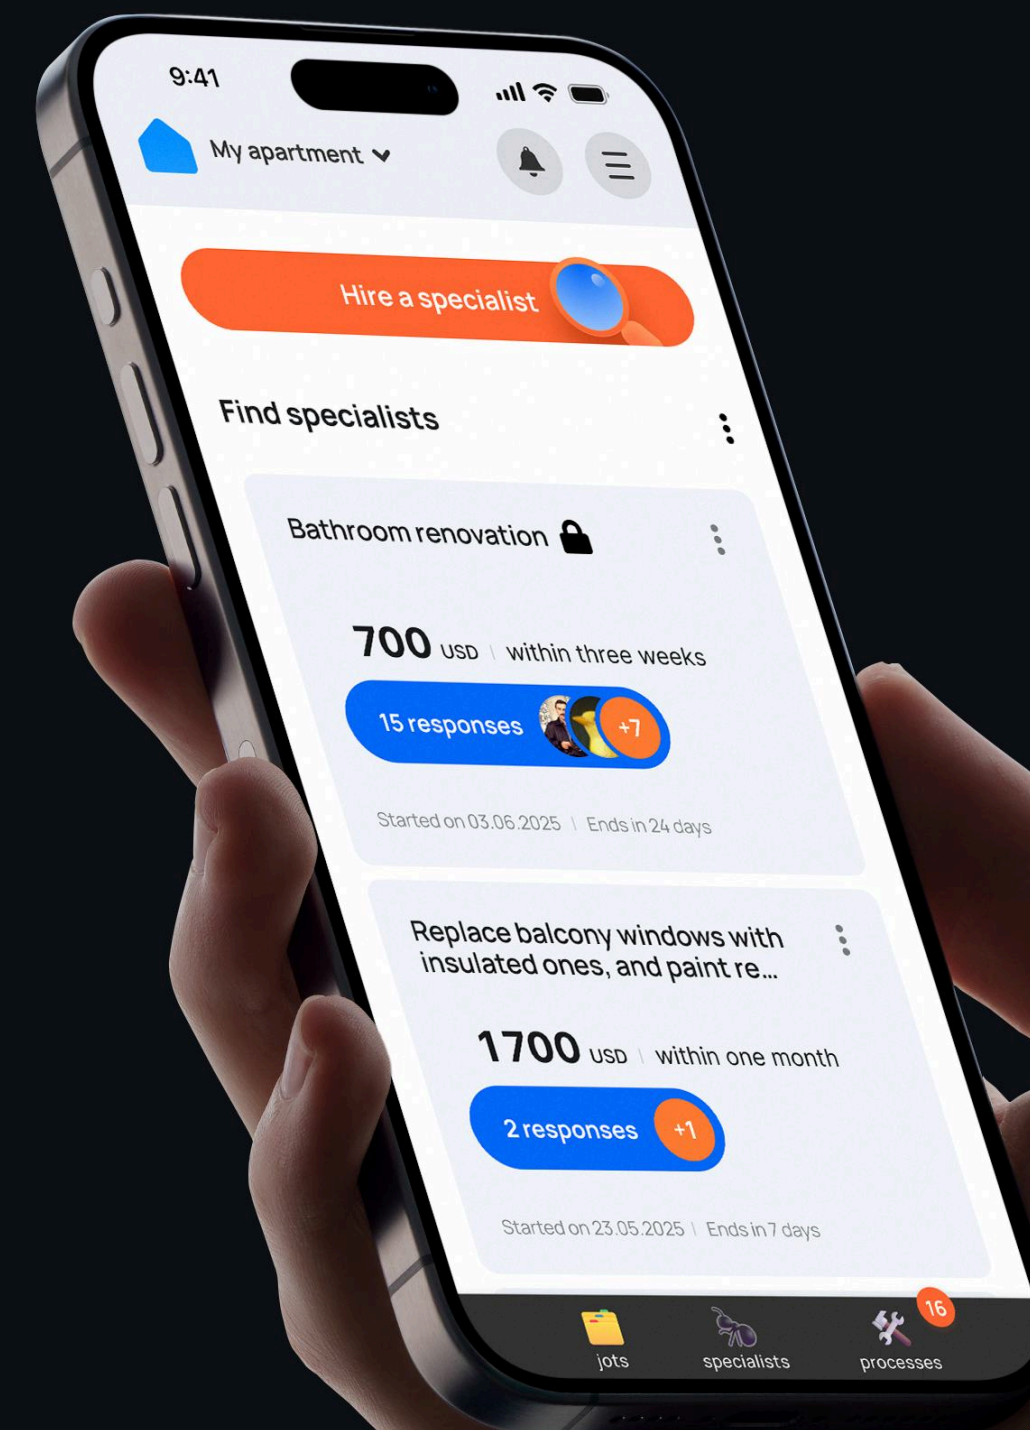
9:41

My apartment

Hire a specialist

Find specialists

Bathroom renovation

700 USD | within three weeks

15 responses +7

Started on 03.06.2025 | Ends in 24 days

Replace balcony windows with insulated ones, and paint re...

1700 USD | within one month

2 responses +1

Started on 23.05.2025 | Ends in 7 days

jots

specialists

16

processes